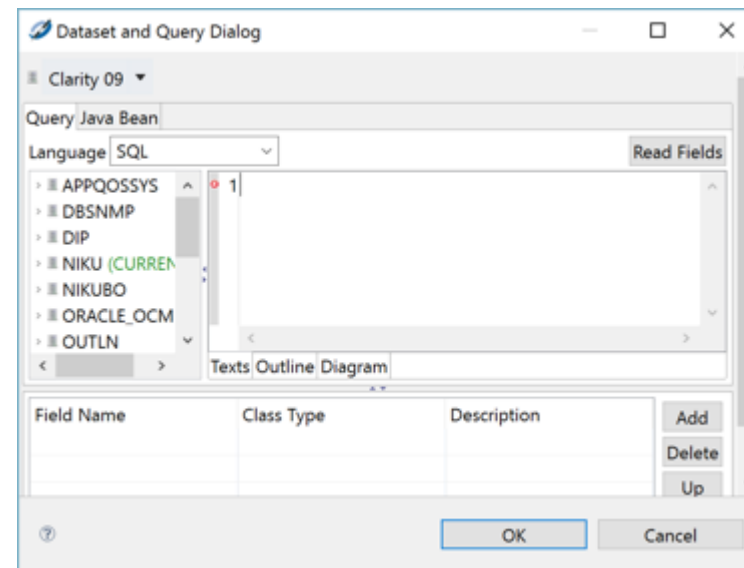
Dataset and Query Dialog

Clarity 09

Query Java Bean

Language SQL

Read Fields

APPQOSSYS
DBSNMP
DIP
NIKU (CURREN
NIKUBO
ORACLE_OCM
OUTLN

1

Texts Outline Diagram

| Field Name | Class Type | Description |
|---|---|---|

Add
Delete
Up

OK
Cancel